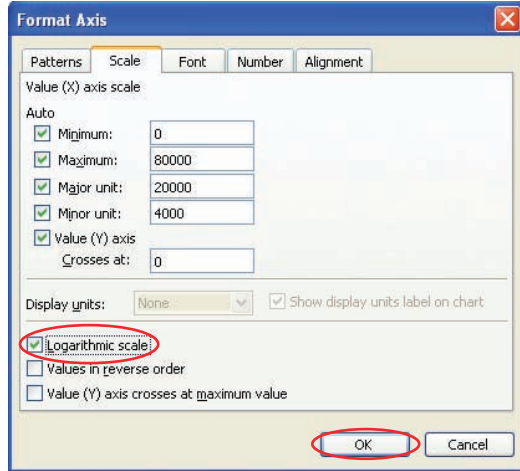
Format Axis

Patterns | Scale | Font | Number | Alignment

Value (X) axis scale

Auto

Minimum: 0

Maximum: 80000

Major unit: 20000

Minor unit: 4000

Value (Y) axis

Crosses at: 0

Display units: None

Show display units label on chart

Logarithmic scale

Values in reverse order

Value (Y) axis crosses at maximum value

OK

Cancel